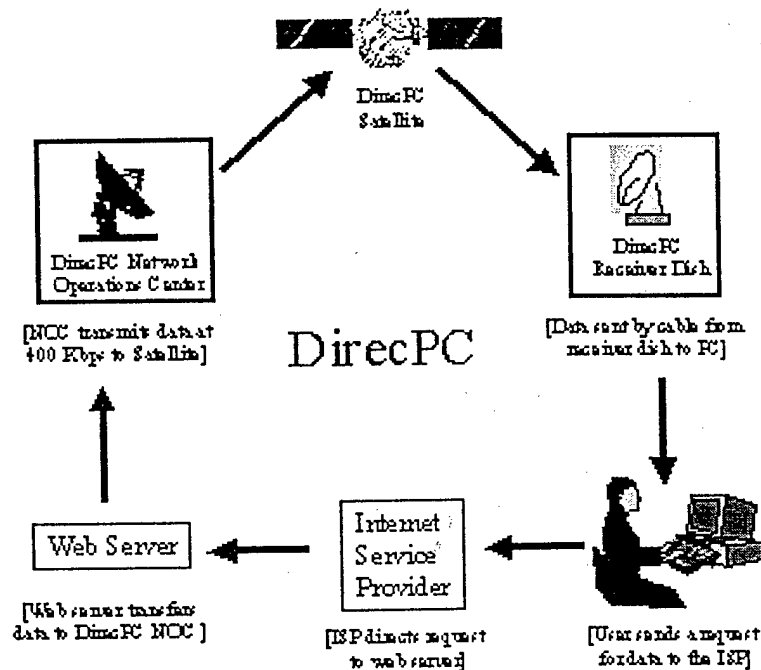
DirecPC Satellite

DirecPC Network Operations Center

[NCC transmit data at 400 Kbps to Satellite]

DirecPC

DirecPC Receiver Dish

[Data sent by cable from receiver dish to PC]

Web Server

[Web server transfers data to DirecPC NOC]

Internet Service Provider

[ISP directs request to web server]

[User sends a request for data to the ISP]